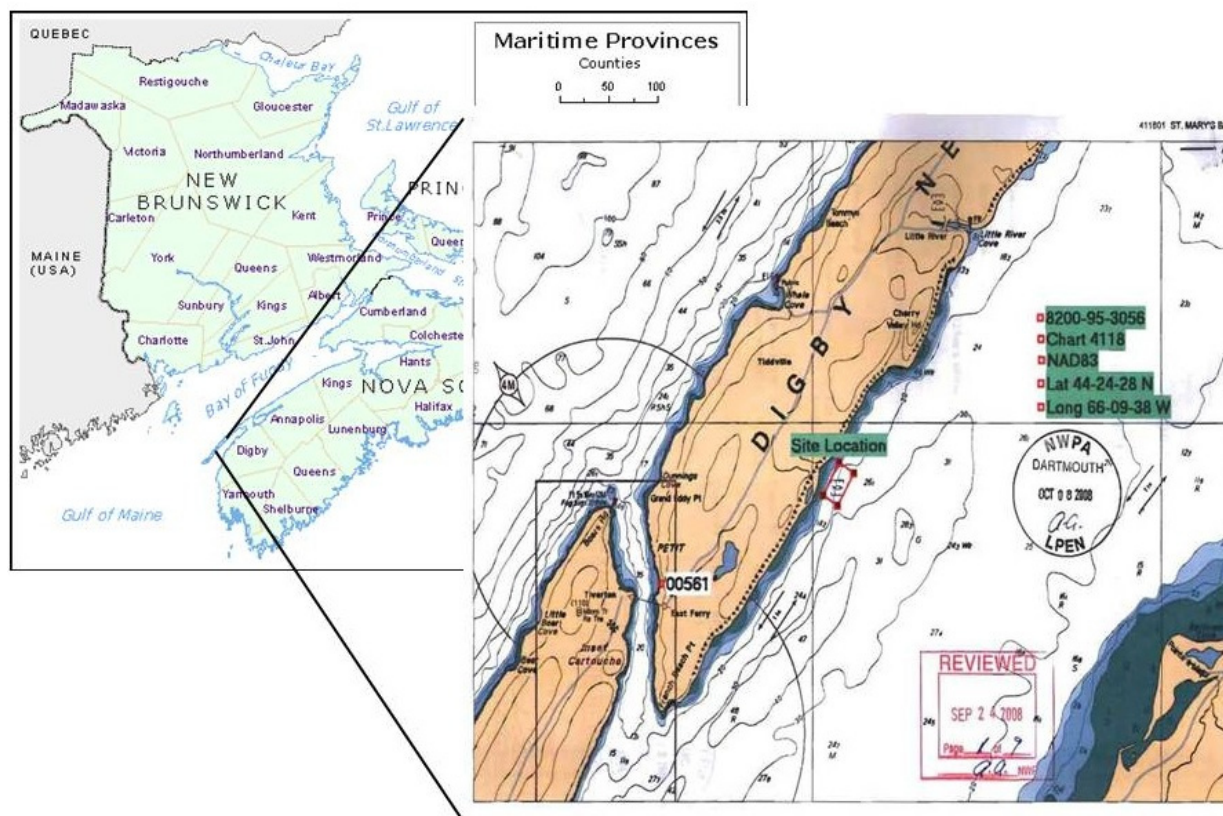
QUEBEC

Maritime Provinces
Counties
0 50 100

Chaleur Bay
Restigouche
Madawaska
Gloucester
Gulf of St.Lawrence
Victoria
Northumberland
NEW BRUNSWICK
Carleton
Kent
PRINC
Prince
Queer
MAINE (USA)
York
Queens
Westmorland
Sunbury
Kings
Albert
Cumberland
Charlotte
St.John
Colcheste
Hants
Bay of Fundy
Kings
NOVA SC
Halifax
Annapolis
Lunenburg
Digby
Queens
Yarmouth
Shelburne
Gulf of Maine

411601 ST. MARY'S B

DIGBY NE
Little River
Little River Cove
Tiddville
Cherry Valley
Site Location
Grand Joggins Pt
PETIT
00561
East Ferry
Tiverton
Little Joggins Cove
Boars Head
Cartouche

8200-95-3056
Chart 4118
NAD83
Lat 44-24-28 N
Long 66-09-38 W

NWPA
DARTMOUTH
OCT 0 8 2008
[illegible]
LPEN

REVIEWED
SEP 2 4 2008
Page 1 of 9
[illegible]